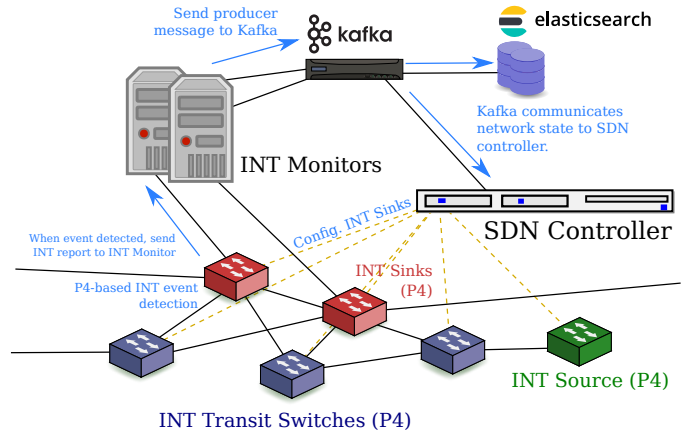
Send producer message to Kafka

kafka

elasticsearch

Kafka communicates network state to SDN controller.

INT Monitors

SDN Controller

Config. INT Sinks

When event detected, send INT report to INT Monitor

P4-based INT event detection

INT Sinks (P4)

INT Source (P4)

INT Transit Switches (P4)